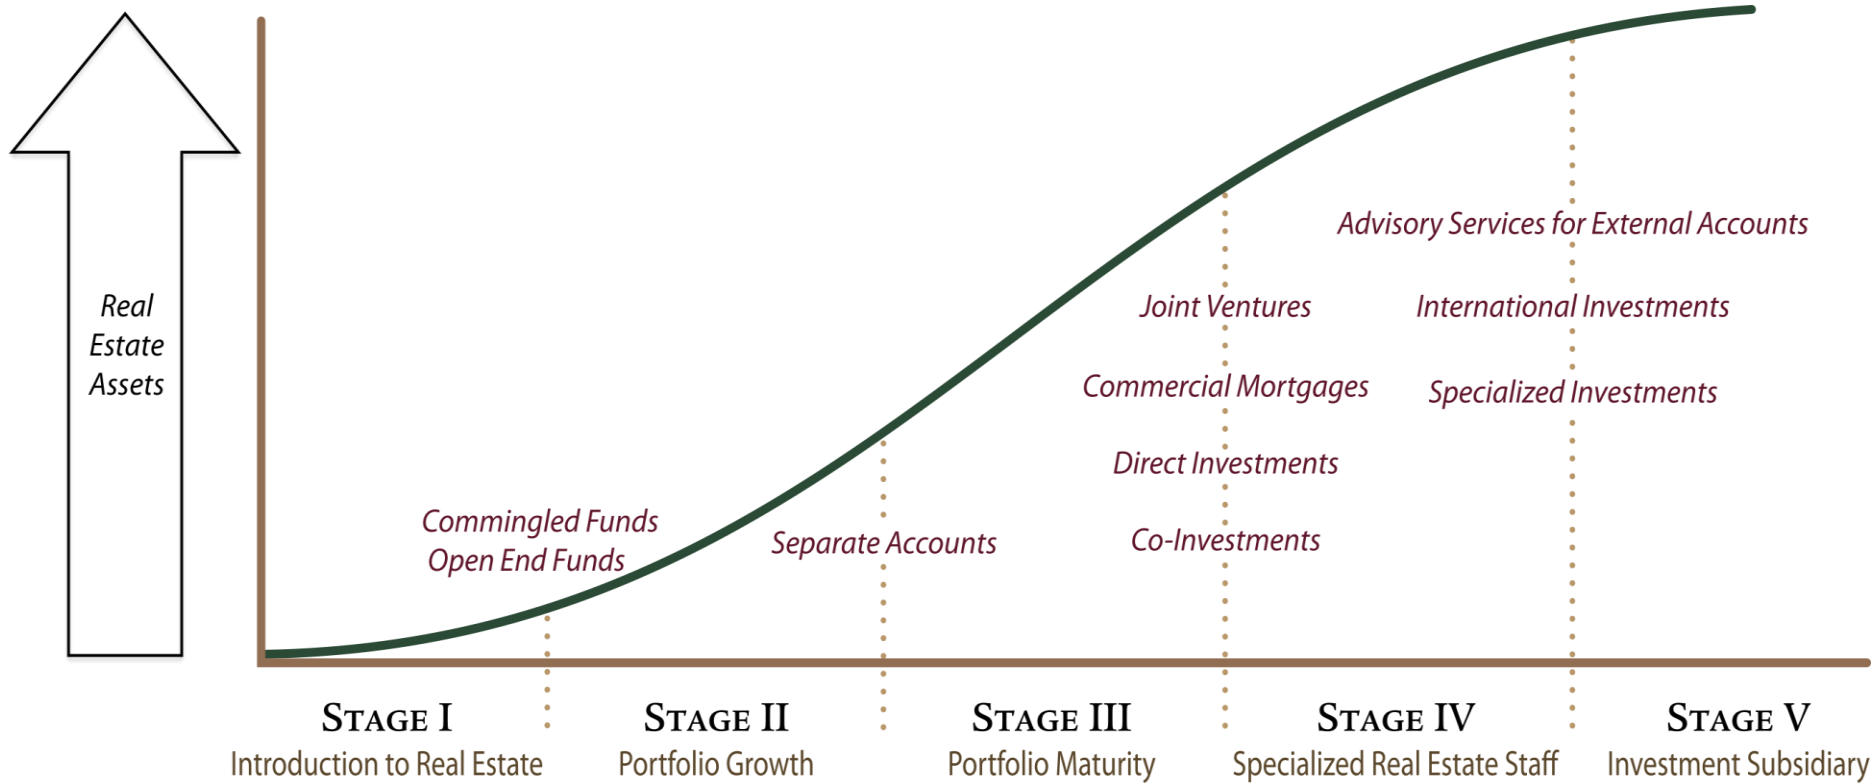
Real Estate Assets

Advisory Services for External Accounts

Joint Ventures

International Investments

Commercial Mortgages

Specialized Investments

Direct Investments

Commingled Funds
Open End Funds

Separate Accounts

Co-Investments

STAGE I
Introduction to Real Estate

STAGE II
Portfolio Growth

STAGE III
Portfolio Maturity

STAGE IV
Specialized Real Estate Staff

STAGE V
Investment Subsidiary